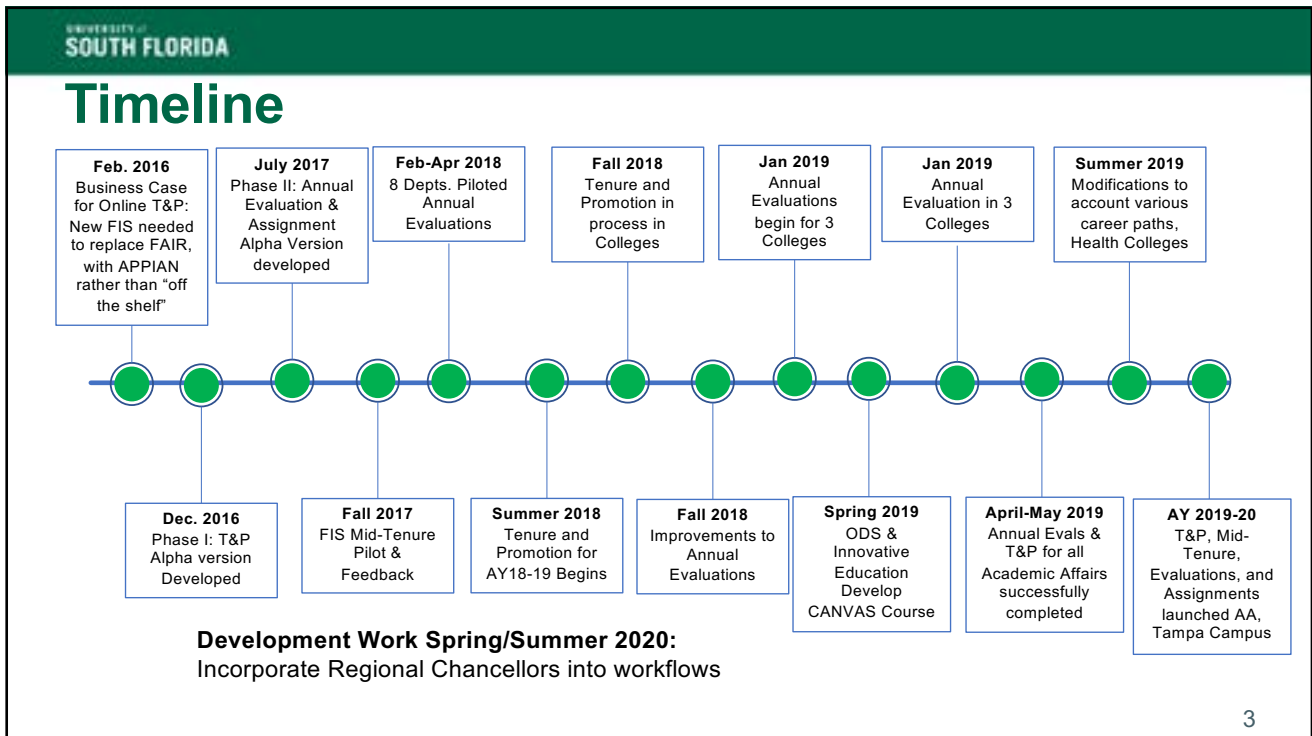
UNIVERSITY of SOUTH FLORIDA

Timeline

Feb. 2016
Business Case for Online T&P: New FIS needed to replace FAIR, with APPIAN rather than "off the shelf"

July 2017
Phase II: Annual Evaluation & Assignment Alpha Version developed

Feb-Apr 2018
8 Depts. Piloted Annual Evaluations

Fall 2018
Tenure and Promotion in process in Colleges

Jan 2019
Annual Evaluations begin for 3 Colleges

Jan 2019
Annual Evaluation in 3 Colleges

Summer 2019
Modifications to account various career paths, Health Colleges

Dec. 2016
Phase I: T&P Alpha version Developed

Fall 2017
FIS Mid-Tenure Pilot & Feedback

Summer 2018
Tenure and Promotion for AY18-19 Begins

Fall 2018
Improvements to Annual Evaluations

Spring 2019
ODS & Innovative Education Develop CANVAS Course

April-May 2019
Annual Evals & T&P for all Academic Affairs successfully completed

AY 2019-20
T&P, Mid-Tenure, Evaluations, and Assignments launched AA, Tampa Campus

Development Work Spring/Summer 2020:
Incorporate Regional Chancellors into workflows

3